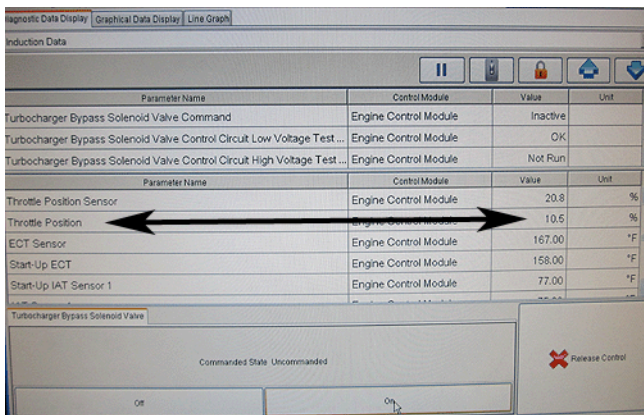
iagnostic Data Display | Graphical Data Display | Line Graph

Induction Data

| Parameter Name | Control Module | Value | Unit |
|---|---|---|---|
| Turbocharger Bypass Solenoid Valve Command | Engine Control Module | Inactive | |
| Turbocharger Bypass Solenoid Valve Control Circuit Low Voltage Test ... | Engine Control Module | OK | |
| Turbocharger Bypass Solenoid Valve Control Circuit High Voltage Test ... | Engine Control Module | Not Run | |

| Parameter Name | Control Module | Value | Unit |
|---|---|---|---|
| Throttle Position Sensor | Engine Control Module | 20.8 | % |
| Throttle Position | Engine Control Module | 10.5 | % |
| ECT Sensor | Engine Control Module | 167.00 | °F |
| Start-Up ECT | Engine Control Module | 158.00 | °F |
| Start-Up IAT Sensor 1 | Engine Control Module | 77.00 | °F |

Turbocharger Bypass Solenoid Valve

Commanded State Uncommanded

Off

On

Release Control